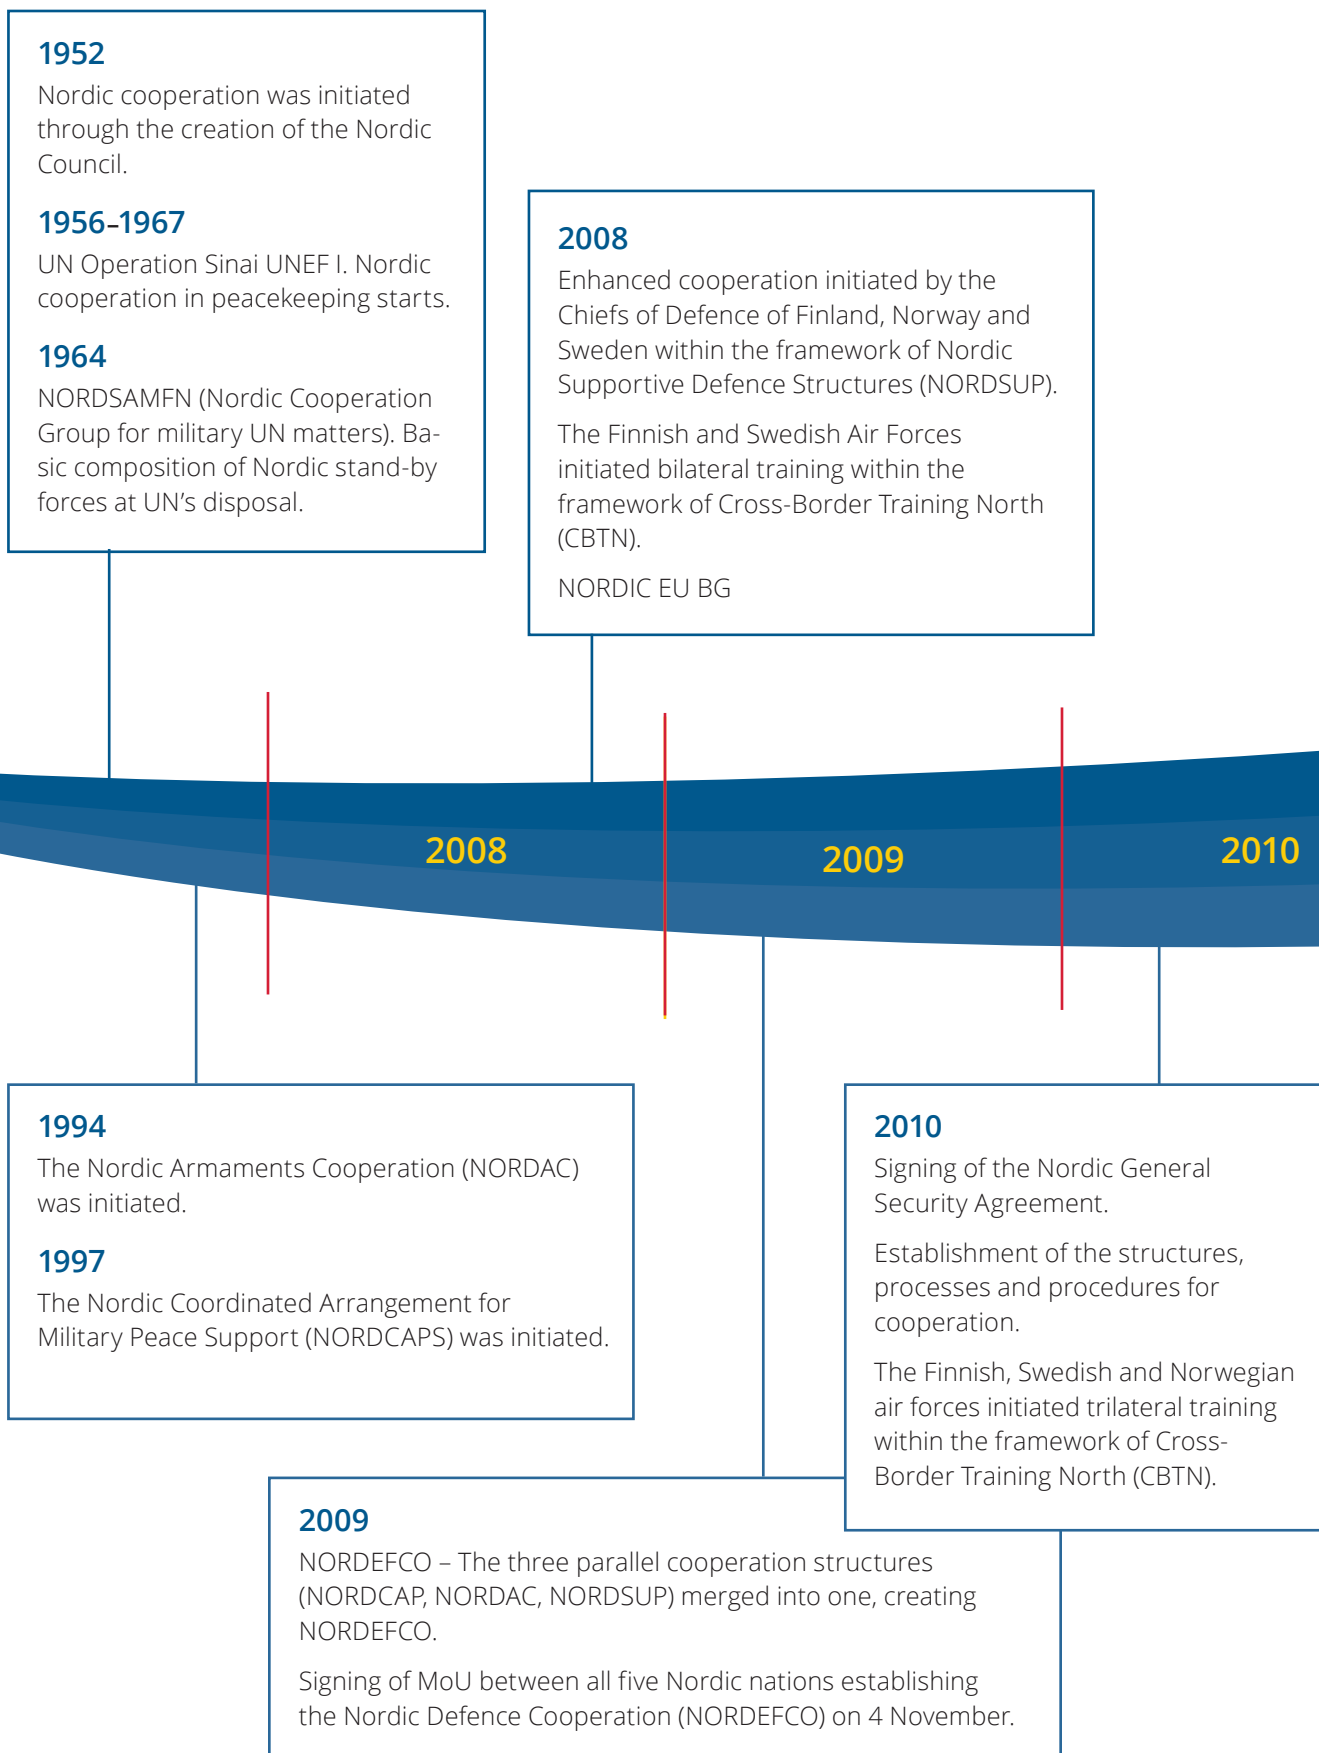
1952
Nordic cooperation was initiated through the creation of the Nordic Council.

1956–1967
UN Operation Sinai UNEF I. Nordic cooperation in peacekeeping starts.

1964
NORDSAMFN (Nordic Cooperation Group for military UN matters). Basic composition of Nordic stand-by forces at UN's disposal.

2008
Enhanced cooperation initiated by the Chiefs of Defence of Finland, Norway and Sweden within the framework of Nordic Supportive Defence Structures (NORDSUP).

The Finnish and Swedish Air Forces initiated bilateral training within the framework of Cross-Border Training North (CBTN).

NORDIC EU BG

2008

2009

2010

1994
The Nordic Armaments Cooperation (NORDAC) was initiated.

1997
The Nordic Coordinated Arrangement for Military Peace Support (NORDCAPS) was initiated.

2010
Signing of the Nordic General Security Agreement.

Establishment of the structures, processes and procedures for cooperation.

The Finnish, Swedish and Norwegian air forces initiated trilateral training within the framework of Cross-Border Training North (CBTN).

2009
NORDEFCO – The three parallel cooperation structures (NORDCAP, NORDAC, NORDSUP) merged into one, creating NORDEFCO.

Signing of MoU between all five Nordic nations establishing the Nordic Defence Cooperation (NORDEFCO) on 4 November.